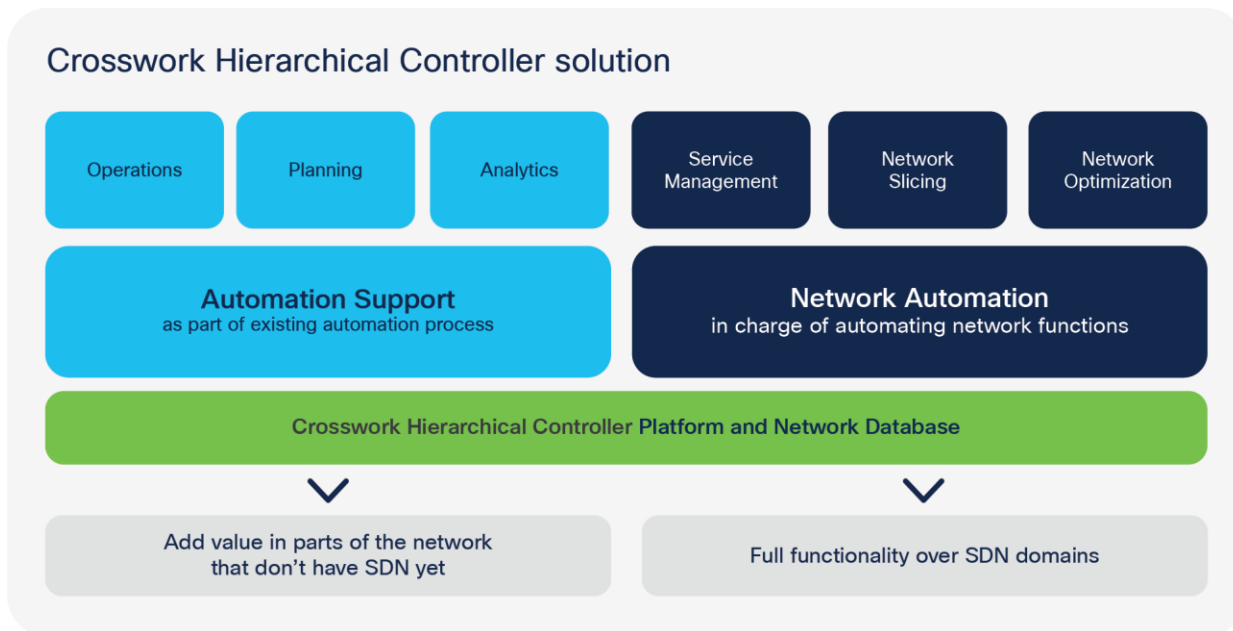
Crosswork Hierarchical Controller solution

Operations

Planning

Analytics

Service Management

Network Slicing

Network Optimization

Automation Support
as part of existing automation process

Network Automation
in charge of automating network functions

Crosswork Hierarchical Controller Platform and Network Database

Add value in parts of the network that don't have SDN yet

Full functionality over SDN domains